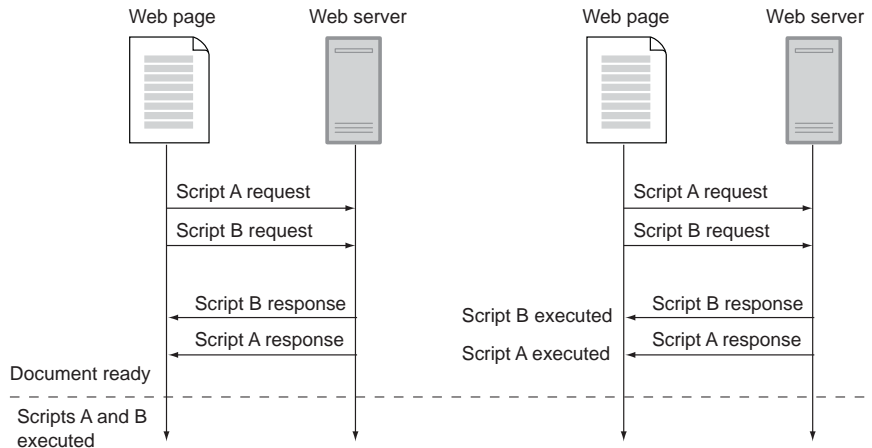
Web page

Web server

Script A request

Script B request

Script B response

Script A response

Document ready

Scripts A and B executed

Web page

Web server

Script A request

Script B request

Script B executed

Script B response

Script A executed

Script A response